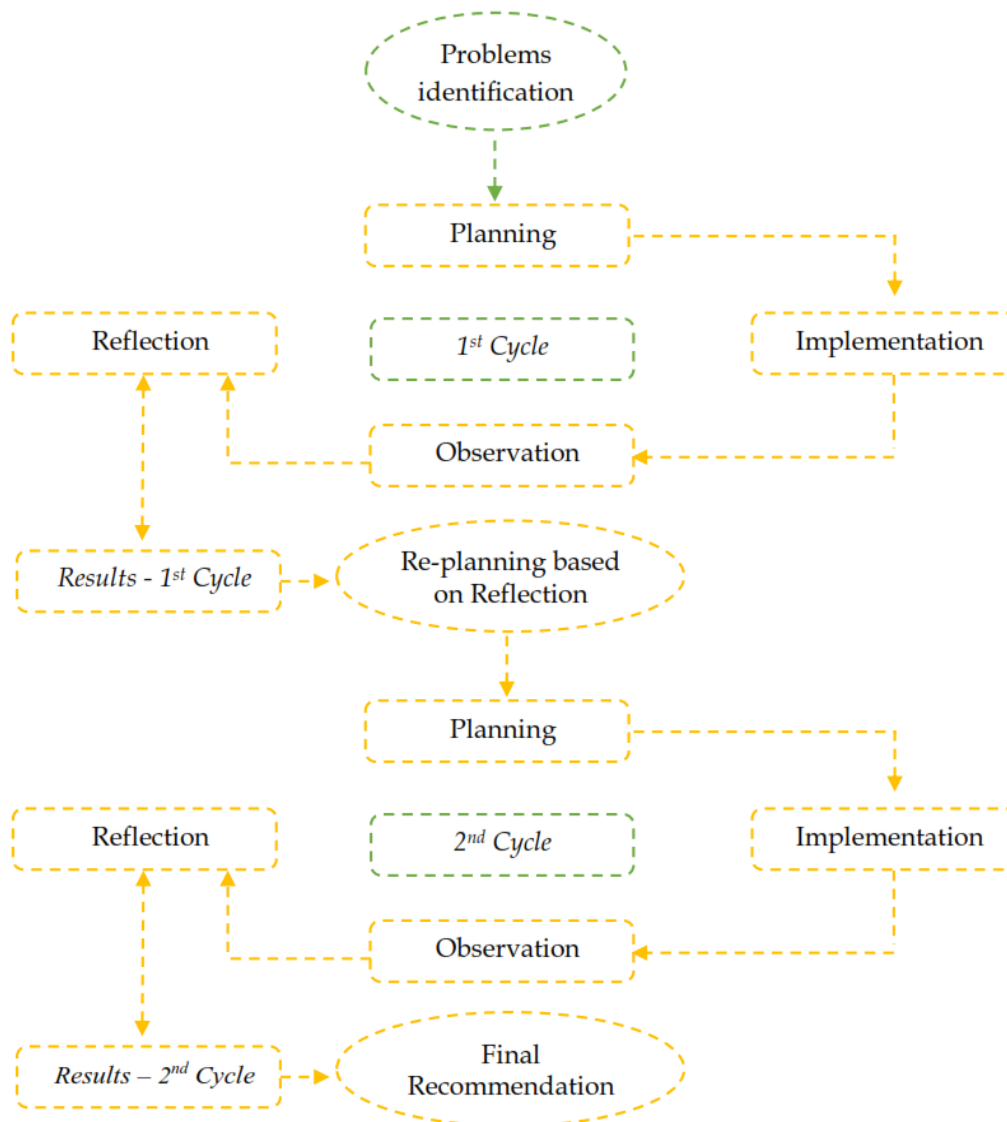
Problems identification

Planning

Reflection

1st Cycle

Implementation

Observation

Results - 1st Cycle

Re-planning based on Reflection

Planning

Reflection

2nd Cycle

Implementation

Observation

Results – 2nd Cycle

Final Recommendation